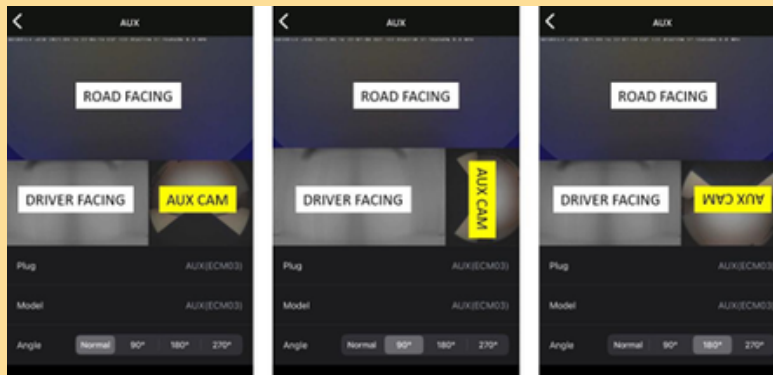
AUX

ROAD FACING

DRIVER FACING

AUX CAM

Plug AUX(ECM03)

Model AUX(ECM03)

Angle Normal 90° 180° 270°

AUX

ROAD FACING

DRIVER FACING

AUX CAM

Plug AUX(ECM03)

Model AUX(ECM03)

Angle Normal 90° 180° 270°

AUX

ROAD FACING

DRIVER FACING

AUX CAM

Plug AUX(ECM03)

Model AUX(ECM03)

Angle Normal 90° 180° 270°